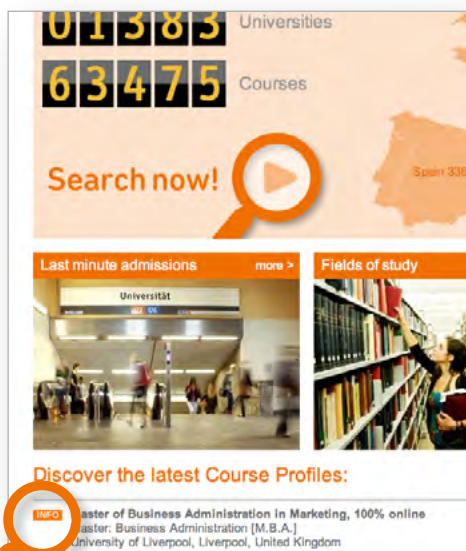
01383 Universities

63475 Courses

Search now!

Spain 336

Last minute admissions more >

Universität

Fields of study

Discover the latest Course Profiles:

INFO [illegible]aster of Business Administration in Marketing, 100% online
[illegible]aster: Business Administration [M.B.A.]
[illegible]University of Liverpool, Liverpool, United Kingdom